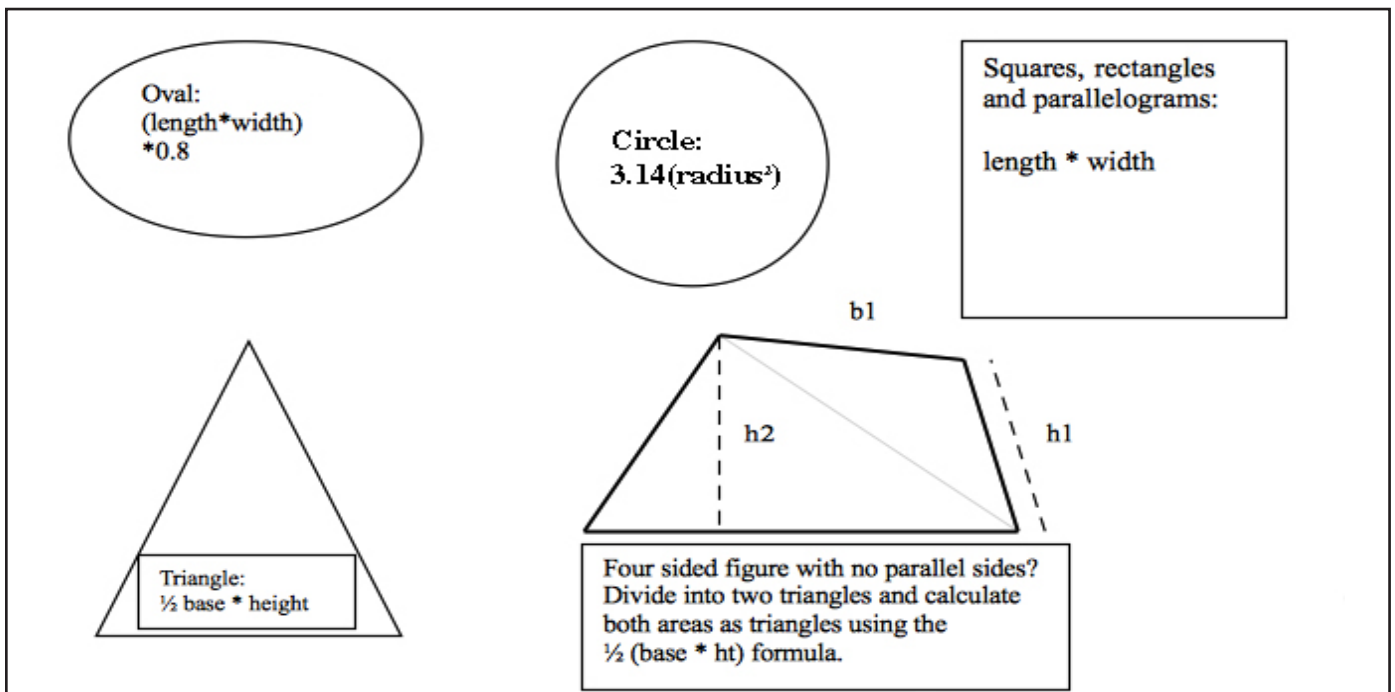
Oval: (length*width) *0.8

Circle: 3.14(radius²)

Squares, rectangles and parallelograms:

length * width

b1

h2

h1

Triangle: ½ base * height

Four sided figure with no parallel sides? Divide into two triangles and calculate both areas as triangles using the ½ (base * ht) formula.